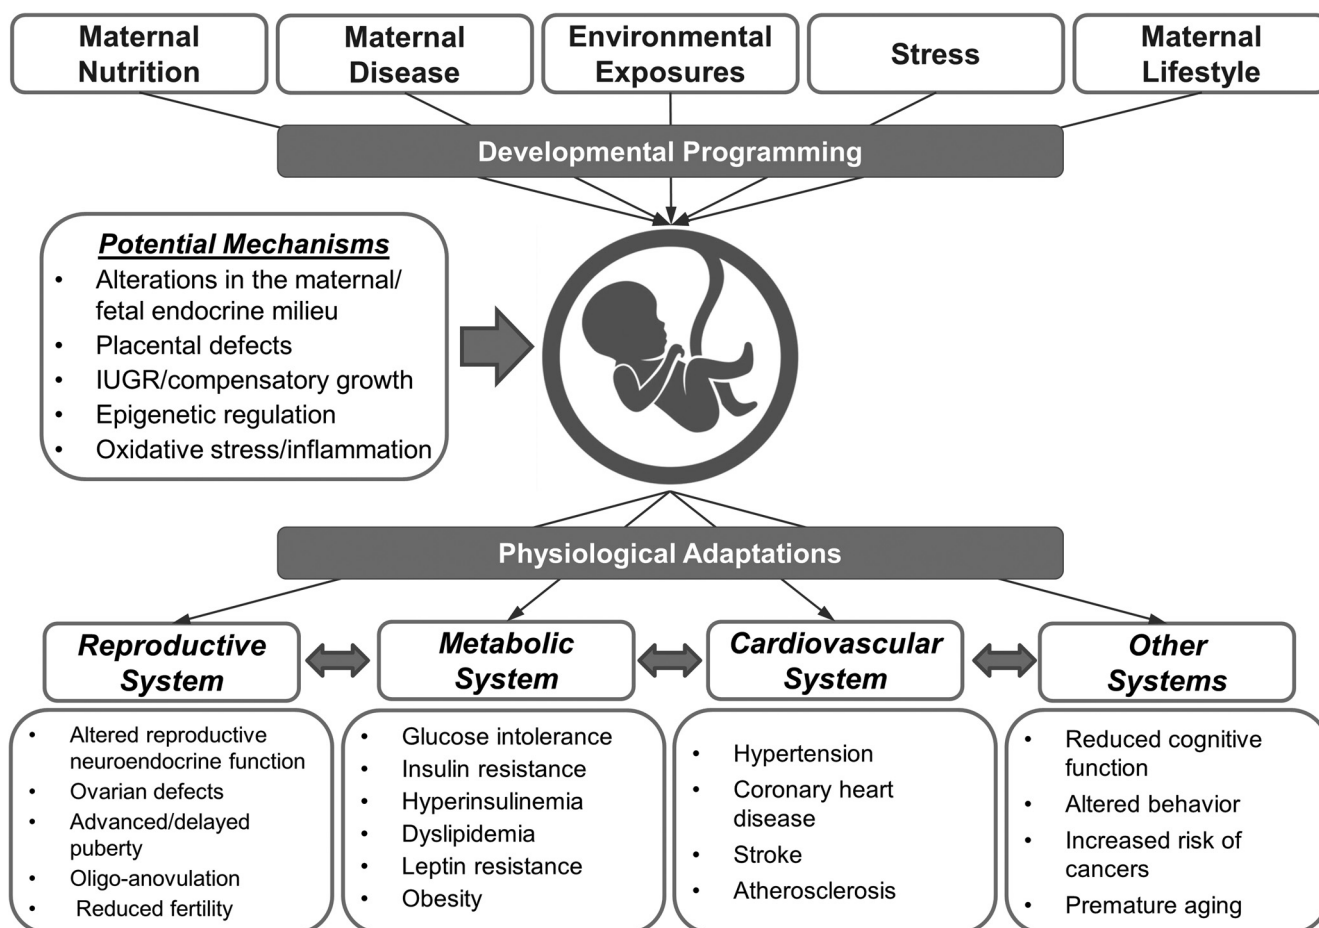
Maternal Nutrition

Maternal Disease

Environmental Exposures

Stress

Maternal Lifestyle

Developmental Programming

Potential Mechanisms
- Alterations in the maternal/fetal endocrine milieu
- Placental defects
- IUGR/compensatory growth
- Epigenetic regulation
- Oxidative stress/inflammation

Physiological Adaptations

Reproductive System
- Altered reproductive neuroendocrine function
- Ovarian defects
- Advanced/delayed puberty
- Oligo-anovulation
- Reduced fertility

Metabolic System
- Glucose intolerance
- Insulin resistance
- Hyperinsulinemia
- Dyslipidemia
- Leptin resistance
- Obesity

Cardiovascular System
- Hypertension
- Coronary heart disease
- Stroke
- Atherosclerosis

Other Systems
- Reduced cognitive function
- Altered behavior
- Increased risk of cancers
- Premature aging